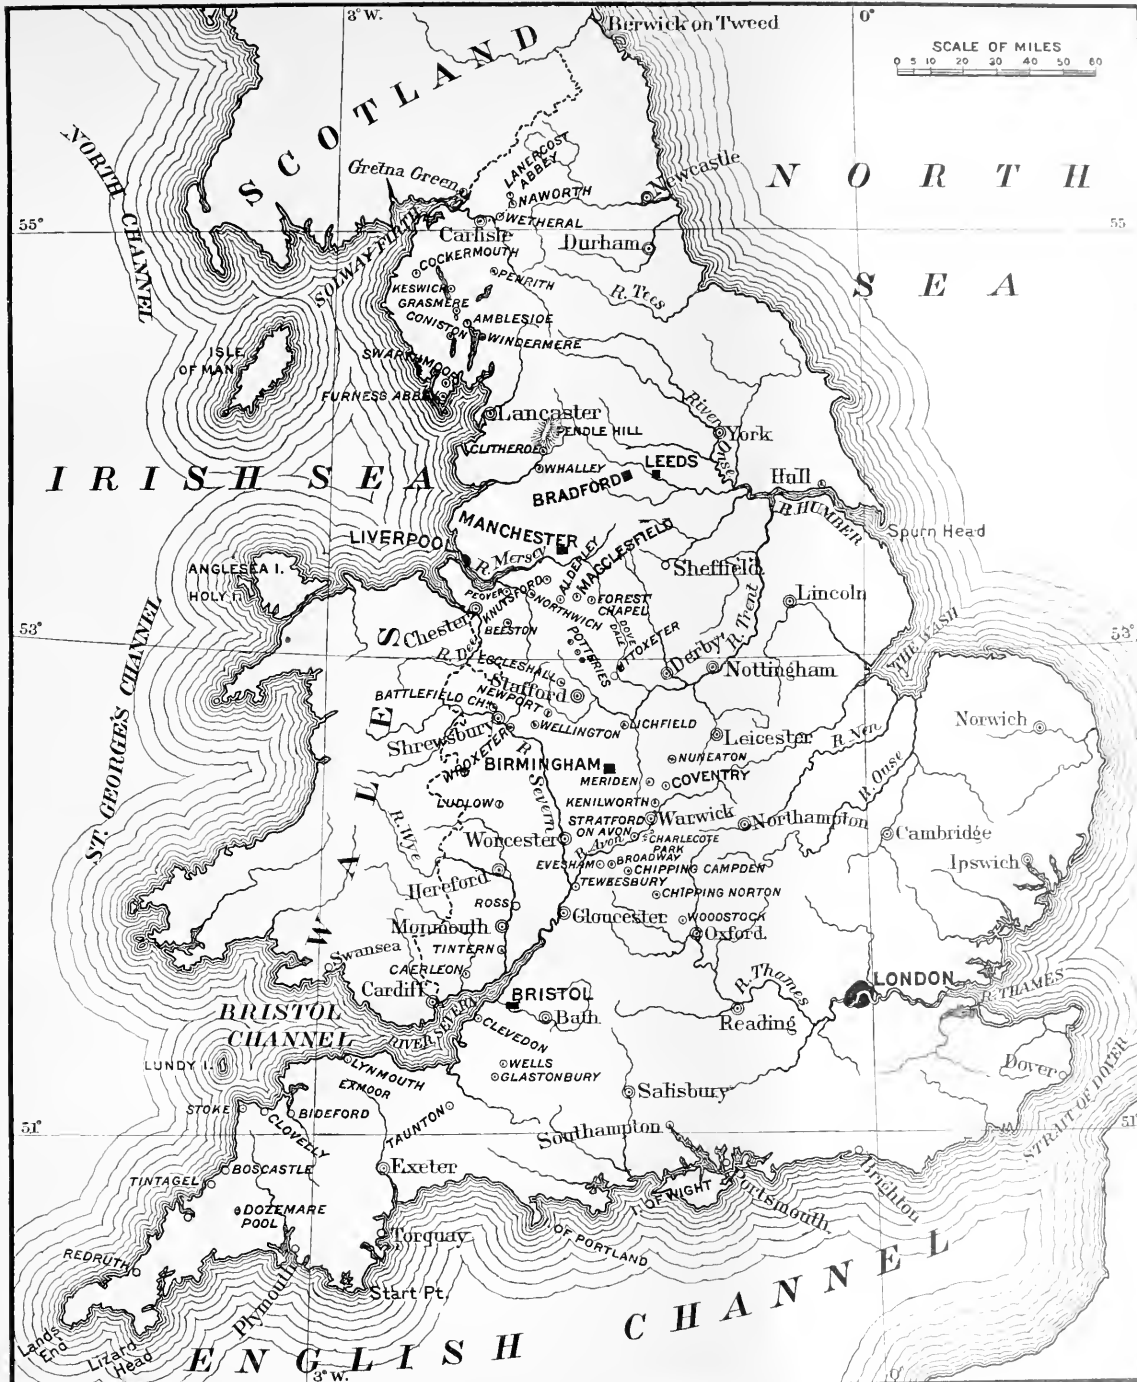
3° W.
Berwick on Tweed
0°
SCALE OF MILES
0 5 10 20 30 40 50 60

SCOTLAND
NORTH CHANNEL
NORTH SEA
55°
55
Gretna Green
LANERCOST ABBEY
NAWORTH
Newcastle
WETHERAL
Carlisle
Durham
SOLWAY FIRTH
COCKERMOUTH
PENRITH
KESWICK
GRASMERE
R. Tees
AMBLESIDE
CONISTON
WINDERMERE
ISLE OF MAN
SWARTHMOOR
FURNESS ABBEY
Lancaster
River Ouse
PENDLE HILL
York
CLITHEROE
WHALLEY
LEEDS
IRISH SEA
BRADFORD
Hull
MANCHESTER
R. HUMBER
Spurn Head
LIVERPOOL
R. Mersey
MACCLESFIELD
ALDERLEY
ANGLESEA I.
HOLY I.
KNUTSFORD
PEOVER
Sheffield
NORTHWICH
FOREST CHAPEL
Lincoln
53°
Chester
BEESTON
DOVE DALE
R. Trent
53°
ST. GEORGE'S CHANNEL
UTTOXETER
POTTERIES
THE WASH
R. Dee
ECCLESHALL
Derby
Nottingham
Stafford
BATTLEFIELD CH.
NEWPORT
WALES
Shrewsbury
WELLINGTON
LICHFIELD
Leicester
R. Nen
Norwich
WROXETER
BIRMINGHAM
NUNEATON
R. Ouse
R. Severn
MERIDEN
COVENTRY
LUDLOW
KENILWORTH
R. Wye
Warwick
STRATFORD ON AVON
CHARLECOTE PARK
Northampton
Cambridge
Worcester
R. Avon
EVESHAM
BROADWAY
CHIPPING CAMPDEN
Ipswich
Hereford
TEWKESBURY
CHIPPING NORTON
ROSS
Gloucester
WOODSTOCK
Monmouth
Oxford.
TINTERN
Swansea
CAERLEON
R. Thames
LONDON
R. THAMES
Cardiff
BRISTOL
BRISTOL CHANNEL
RIVER SEVERN
Bath
Reading
CLEVEDON
LUNDY I.
LYNMOUTH
WELLS
GLASTONBURY
Dover
EXMOOR
STRAIT OF DOVER
STOKE
BIDEFORD
Salisbury
TAUNTON
51°
CLOVELLY
Southampton
51
Exeter
Brighton
TINTAGEL
BOSCASTLE
I. OF WIGHT
Portsmouth
DOZEMARE POOL
Torquay
REDRUTH
OF PORTLAND
Plymouth
Start Pt.
Lands End
Lizard Head
ENGLISH CHANNEL
3° W.